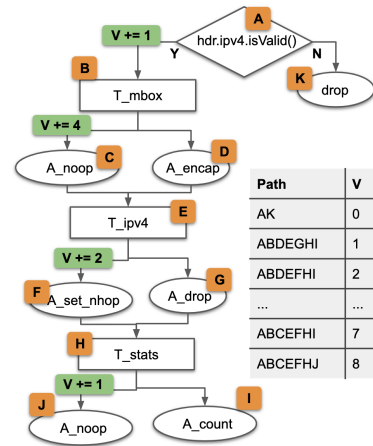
A
V += 1
hdr.ipv4.isValid()
Y
N
B
K
T_mbox
drop
V += 4
C
D
A_noop
A_encap
E
T_ipv4
V += 2
G
F
A_set_nhop
A_drop
H
T_stats
V += 1
I
J
A_noop
A_count

| Path | V |
|---|---|
| AK | 0 |
| ABDEGHI | 1 |
| ABDEFHI | 2 |
| ... | ... |
| ABCEFHI | 7 |
| ABCEFHJ | 8 |